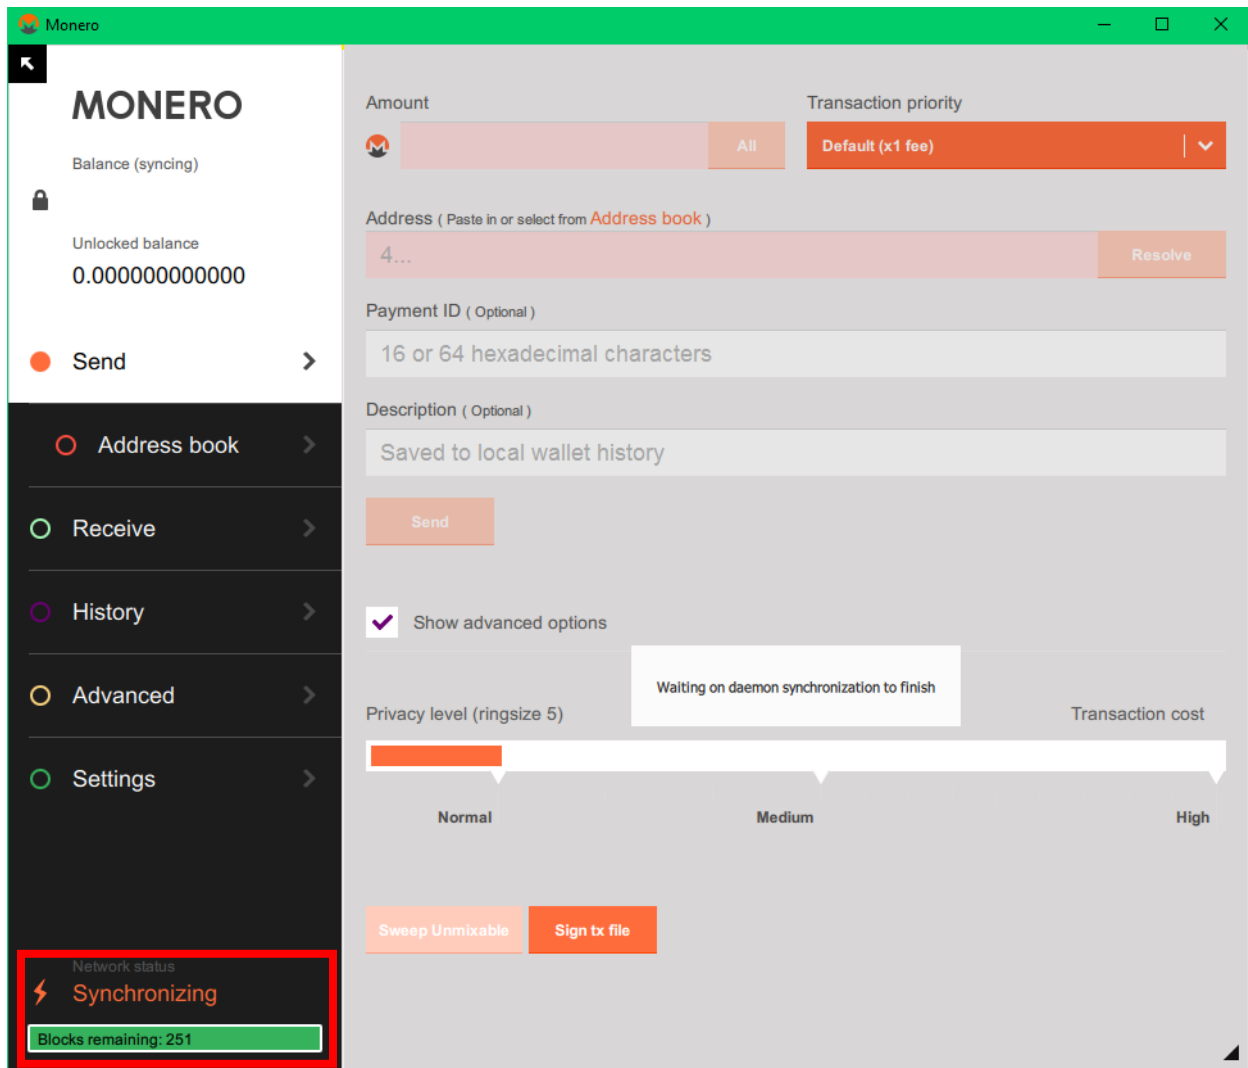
Monero

MONERO

Balance (syncing)

Unlocked balance
0.000000000000

Send

Address book

Receive

History

Advanced

Settings

Network status
Synchronizing

Blocks remaining: 251

Amount

All

Transaction priority

Default (x1 fee)

Address ( Paste in or select from Address book )

4...

Resolve

Payment ID ( Optional )

16 or 64 hexadecimal characters

Description ( Optional )

Saved to local wallet history

Send

Show advanced options

Waiting on daemon synchronization to finish

Privacy level (ringsize 5)

Transaction cost

Normal

Medium

High

Sweep Unmixable

Sign tx file